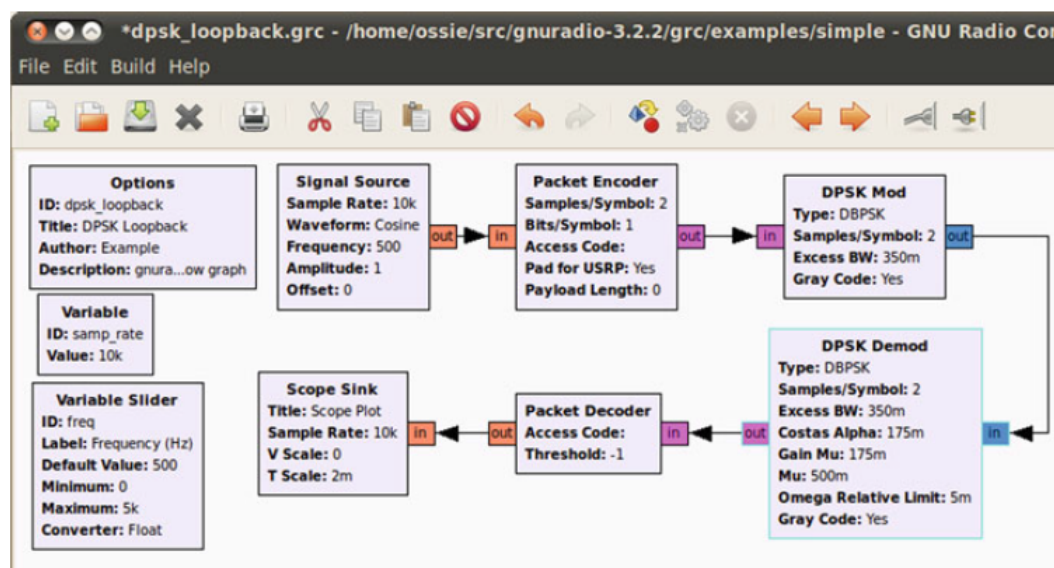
*dpsk_loopback.grc - /home/ossie/src/gnuradio-3.2.2/grc/examples/simple - GNU Radio Co

File Edit Build Help

Options
ID: dpsk_loopback
Title: DPSK Loopback
Author: Example
Description: gnura...ow graph

Variable
ID: samp_rate
Value: 10k

Variable Slider
ID: freq
Label: Frequency (Hz)
Default Value: 500
Minimum: 0
Maximum: 5k
Converter: Float

Signal Source
Sample Rate: 10k
Waveform: Cosine
Frequency: 500
Amplitude: 1
Offset: 0

out

in

Packet Encoder
Samples/Symbol: 2
Bits/Symbol: 1
Access Code:
Pad for USRP: Yes
Payload Length: 0

out

in

DPSK Mod
Type: DBPSK
Samples/Symbol: 2
Excess BW: 350m
Gray Code: Yes

out

DPSK Demod
Type: DBPSK
Samples/Symbol: 2
Excess BW: 350m
Costas Alpha: 175m
Gain Mu: 175m
Mu: 500m
Omega Relative Limit: 5m
Gray Code: Yes

in

out

in

Packet Decoder
Access Code:
Threshold: -1

out

in

Scope Sink
Title: Scope Plot
Sample Rate: 10k
V Scale: 0
T Scale: 2m